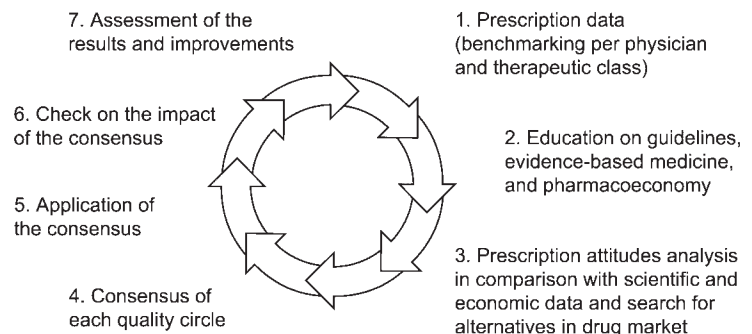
1. Prescription data (benchmarking per physician and therapeutic class)

2. Education on guidelines, evidence-based medicine, and pharmacoeconomy

3. Prescription attitudes analysis in comparison with scientific and economic data and search for alternatives in drug market

4. Consensus of each quality circle

5. Application of the consensus

6. Check on the impact of the consensus

7. Assessment of the results and improvements